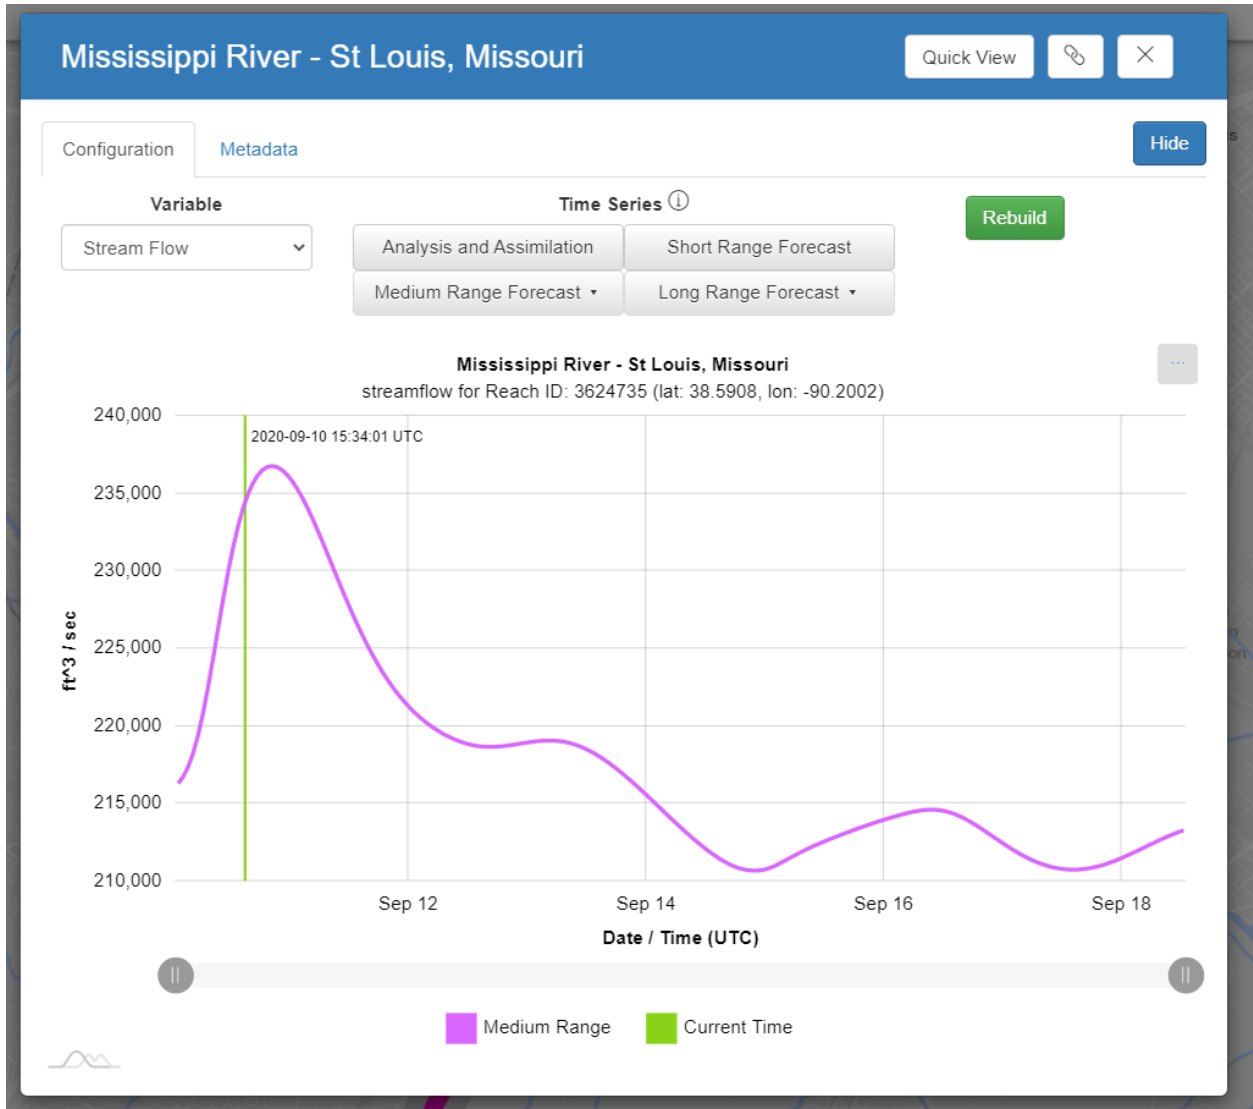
Mississippi River - St Louis, Missouri

Quick View

Configuration

Metadata

Hide

Variable

Stream Flow

Time Series ⓘ

Analysis and Assimilation

Short Range Forecast

Medium Range Forecast ▾

Long Range Forecast ▾

Rebuild

Mississippi River - St Louis, Missouri
streamflow for Reach ID: 3624735 (lat: 38.5908, lon: -90.2002)

···

2020-09-10 15:34:01 UTC

240,000
235,000
230,000
225,000
220,000
215,000
210,000

ft^3 / sec

Sep 12
Sep 14
Sep 16
Sep 18

Date / Time (UTC)

Medium Range
Current Time